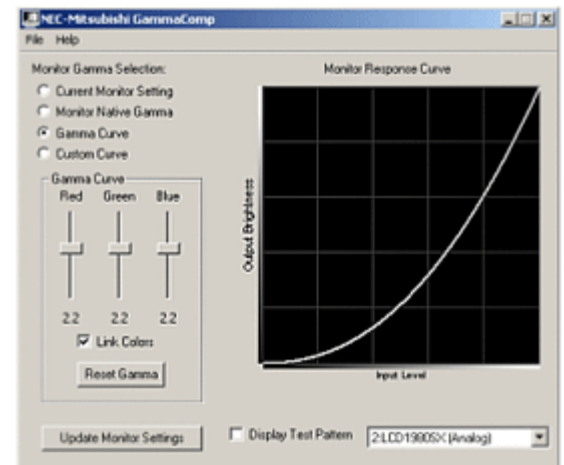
NEC-Mitsubishi GammaComp

File Help

Monitor Gamma Selection:

Current Monitor Setting

Monitor Native Gamma

Gamma Curve

Custom Curve

Gamma Curve

Red Green Blue

2.2 2.2 2.2

Link Colors

Reset Gamma

Monitor Response Curve

Output Brightness

Input Level

Update Monitor Settings

Display Test Pattern

2:LCD1980SX (Analog)